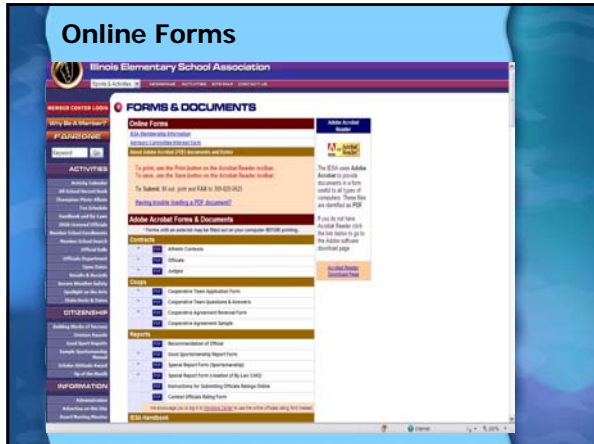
Online Forms

Illinois Elementary School Association

MEMBER CENTER LOGIN

FORMS & DOCUMENTS

Why Be A Member?

FANZONE

Keyword Go

ACTIVITIES

CITIZENSHIP

INFORMATION

Online Forms

IESA Membership Information

Advisory Committee Interest Form

About Adobe Acrobat (PDF) documents and forms

To print, use the Print button on the Acrobat Reader toolbar.

To save, use the Save button on the Acrobat Reader toolbar.

To Submit: fill out, print and FAX to 309-829-0625

Having trouble loading a PDF document?

Adobe Acrobat Forms & Documents

* Forms with an asterisk may be filled out on your computer BEFORE printing.

Contracts

Athletic Contracts

Officials

Judges

Coops

Cooperative Team Application Form

Cooperative Team Questions & Answers

Cooperative Agreement Renewal Form

Cooperative Agreement Sample

Reports

Recommendation of Official

Good Sportsmanship Report Form

Special Report Form (Sportsmanship)

Special Report Form (violation of By-Law 3.042)

Instructions for Submitting Officials Ratings Online

Contest Officials Rating Form

IESA Handbook

Adobe Acrobat Reader

Get Acrobat Reader

The IESA uses Adobe Acrobat to provide documents in a form useful to all types of computers. These files are identified as PDF

If you do not have Acrobat Reader click the link below to go to the Adobe software download page.

Acrobat Reader Download Here

Internet